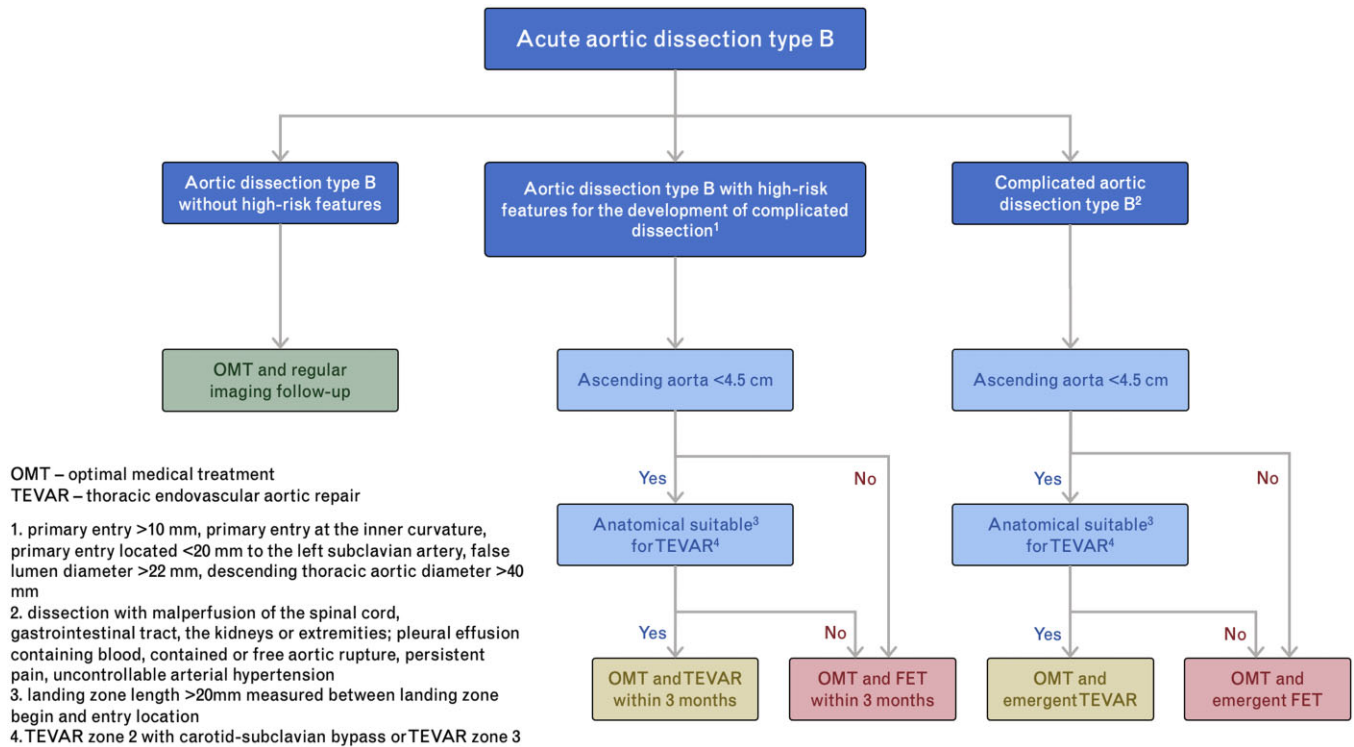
Acute aortic dissection type B

Aortic dissection type B without high-risk features

Aortic dissection type B with high-risk features for the development of complicated dissection$^1$

Complicated aortic dissection type B$^2$

OMT and regular imaging follow-up

Ascending aorta <4.5 cm

Ascending aorta <4.5 cm

Yes

No

Yes

No

Anatomical suitable$^3$ for TEVAR$^4$

Anatomical suitable$^3$ for TEVAR$^4$

Yes

No

Yes

No

OMT and TEVAR within 3 months

OMT and FET within 3 months

OMT and emergent TEVAR

OMT and emergent FET

OMT – optimal medical treatment
TEVAR – thoracic endovascular aortic repair

1. primary entry >10 mm, primary entry at the inner curvature, primary entry located <20 mm to the left subclavian artery, false lumen diameter >22 mm, descending thoracic aortic diameter >40 mm
2. dissection with malperfusion of the spinal cord, gastrointestinal tract, the kidneys or extremities; pleural effusion containing blood, contained or free aortic rupture, persistent pain, uncontrollable arterial hypertension
3. landing zone length >20mm measured between landing zone begin and entry location
4. TEVAR zone 2 with carotid-subclavian bypass or TEVAR zone 3